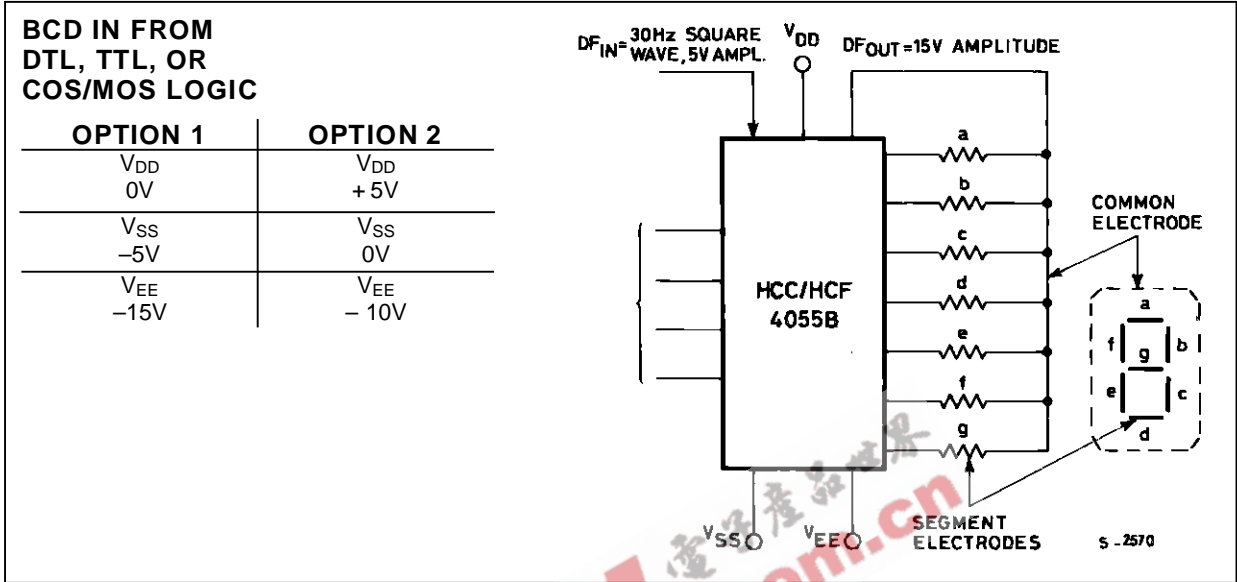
BCD IN FROM DTL, TTL, OR COS/MOS LOGIC

| OPTION 1 | OPTION 2 |
|---|---|
| $V_{DD}$ 0V | $V_{DD}$ + 5V |
| $V_{SS}$ –5V | $V_{SS}$ 0V |
| $V_{EE}$ –15V | $V_{EE}$ – 10V |

$DF_{IN}$= 30Hz SQUARE WAVE, 5V AMPL.

$V_{DD}$

$DF_{OUT}$ =15V AMPLITUDE

a
b
c
d
e
f
g

COMMON ELECTRODE

HCC/HCF 4055B

a
f
g
b
e
c
d

$V_{SS}$

$V_{EE}$

SEGMENT ELECTRODES

S - 2570

.cn